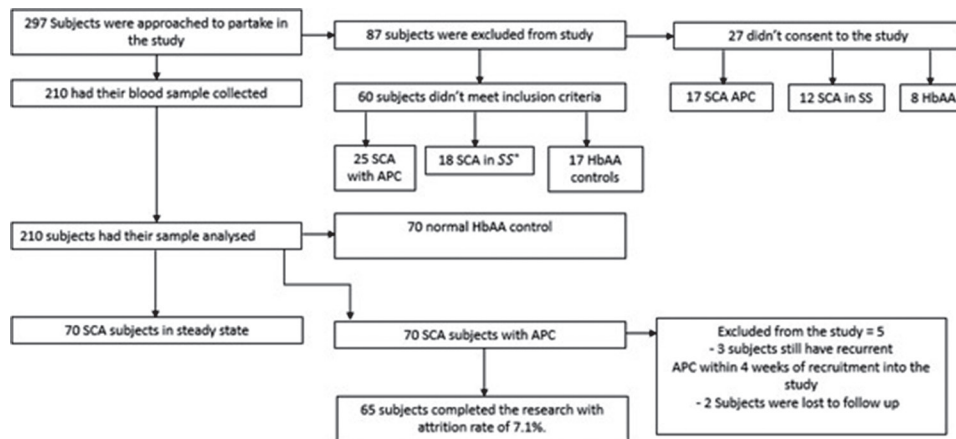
297 Subjects were approached to partake in the study

87 subjects were excluded from study

27 didn't consent to the study

17 SCA APC

12 SCA in SS

8 HbAA

210 had their blood sample collected

60 subjects didn't meet inclusion criteria

25 SCA with APC

18 SCA in $SS^*$

17 HbAA controls

210 subjects had their sample analysed

70 normal HbAA control

70 SCA subjects in steady state

70 SCA subjects with APC

Excluded from the study = 5
- 3 subjects still have recurrent APC within 4 weeks of recruitment into the study
- 2 Subjects were lost to follow up

65 subjects completed the research with attrition rate of 7.1%.